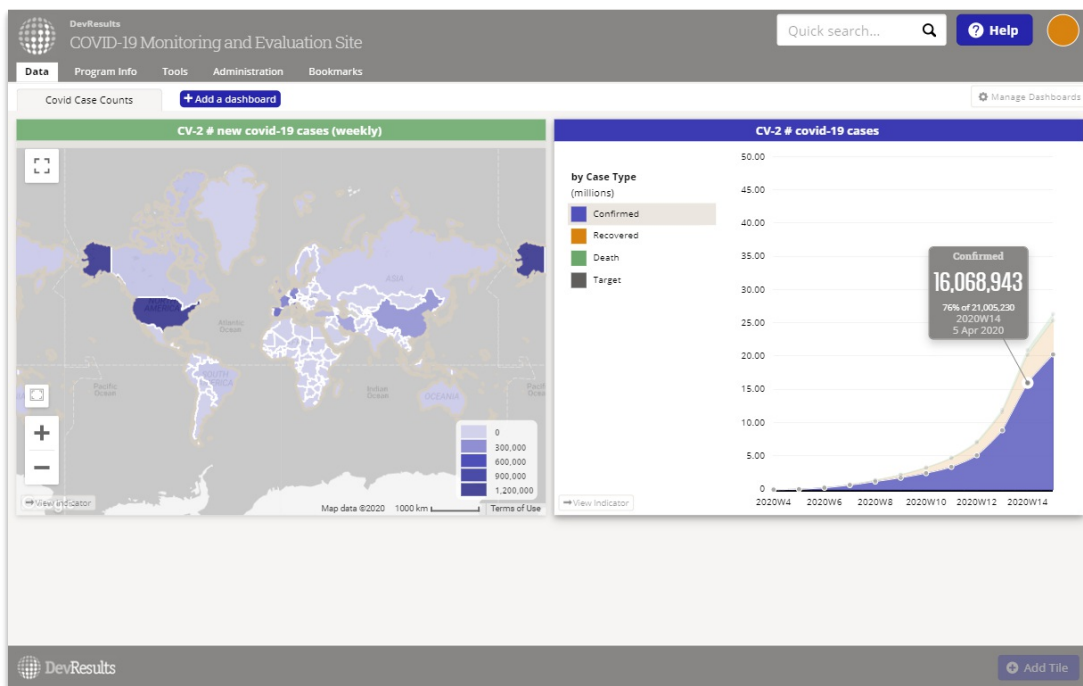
DevResults
COVID-19 Monitoring and Evaluation Site

Quick search...

Help

Data Program Info Tools Administration Bookmarks

Covid Case Counts

+ Add a dashboard

Manage Dashboards

CV-2 # new covid-19 cases (weekly)

NORTH AMERICA
Atlantic Ocean
ASIA
SOUTH AMERICA
Pacific Ocean
Indian Ocean
OCEANIA

| |
|---|
| 0 |
| 300,000 |
| 600,000 |
| 900,000 |
| 1,200,000 |

View Indicator

Map data ©2020 1000 km Terms of Use

CV-2 # covid-19 cases

by Case Type
(millions)

Confirmed
Recovered
Death
Target

50.00
45.00
40.00
35.00
30.00
25.00
20.00
15.00
10.00
5.00
0

Confirmed
16,068,943
76% of 21,005,230
2020W14
5 Apr 2020

2020W4 2020W6 2020W8 2020W10 2020W12 2020W14

View Indicator

DevResults

Add Tile